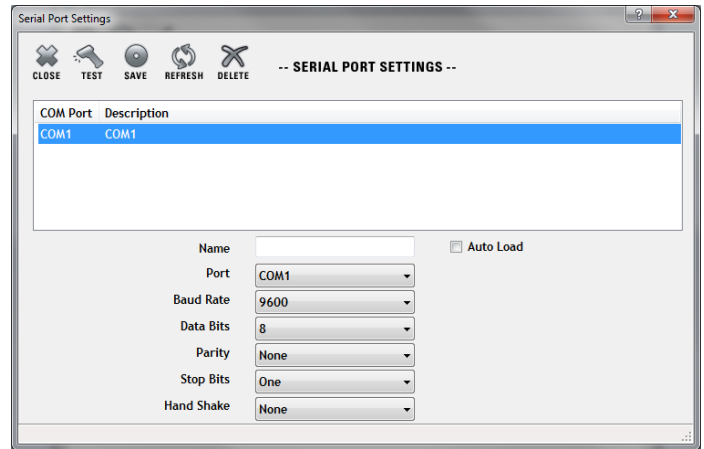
Serial Port Settings

?

CLOSE TEST SAVE REFRESH DELETE

-- SERIAL PORT SETTINGS --

| COM Port | Description |
|---|---|
| COM1 | COM1 |

Name

Auto Load

Port COM1

Baud Rate 9600

Data Bits 8

Parity None

Stop Bits One

Hand Shake None